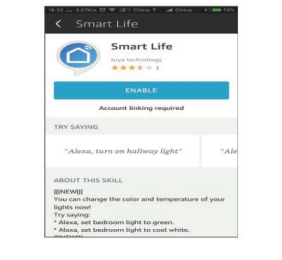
16:33 ... 5.0K/s ... China T ... China ... 74%

< Smart Life

Smart Life
tuya technology
★★★☆☆ 7

ENABLE

Account linking required

TRY SAYING

"Alexa, turn on hallway light"

"Ale

ABOUT THIS SKILL

|||NEW|||
You can change the color and temperature of your lights now!
Try saying:
* Alexa, set bedroom light to green.
* Alexa, set bedroom light to cool white.
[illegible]